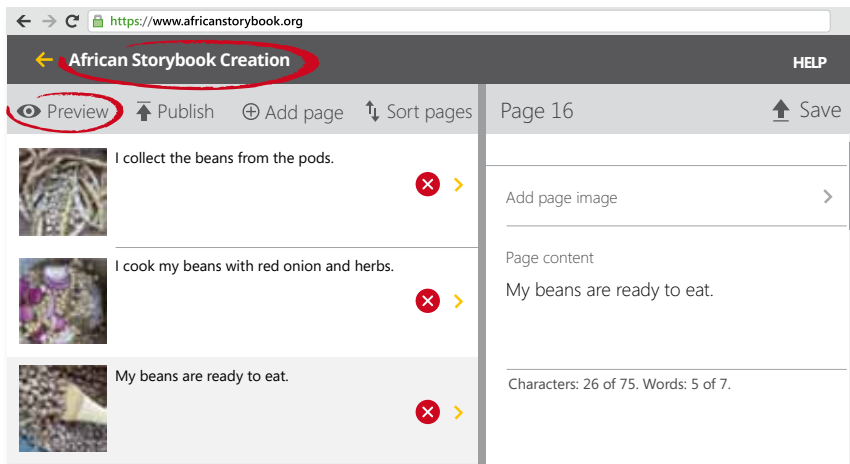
https://www.africanstorybook.org

African Storybook Creation

HELP

Preview Publish Add page Sort pages

Page 16

Save

I collect the beans from the pods.

I cook my beans with red onion and herbs.

My beans are ready to eat.

Add page image

Page content

My beans are ready to eat.

Characters: 26 of 75. Words: 5 of 7.